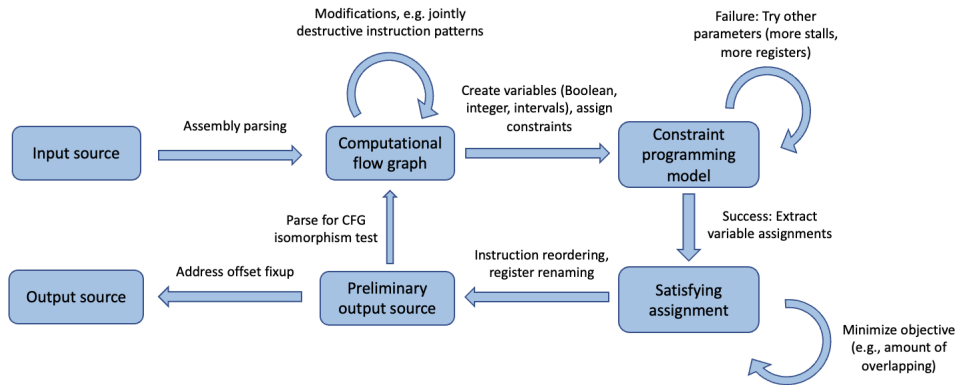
Modifications, e.g. jointly destructive instruction patterns

Failure: Try other parameters (more stalls, more registers)

Input source

Assembly parsing

Computational flow graph

Create variables (Boolean, integer, intervals), assign constraints

Constraint programming model

Success: Extract variable assignments

Parse for CFG isomorphism test

Instruction reordering, register renaming

Address offset fixup

Output source

Preliminary output source

Satisfying assignment

Minimize objective (e.g., amount of overlapping)